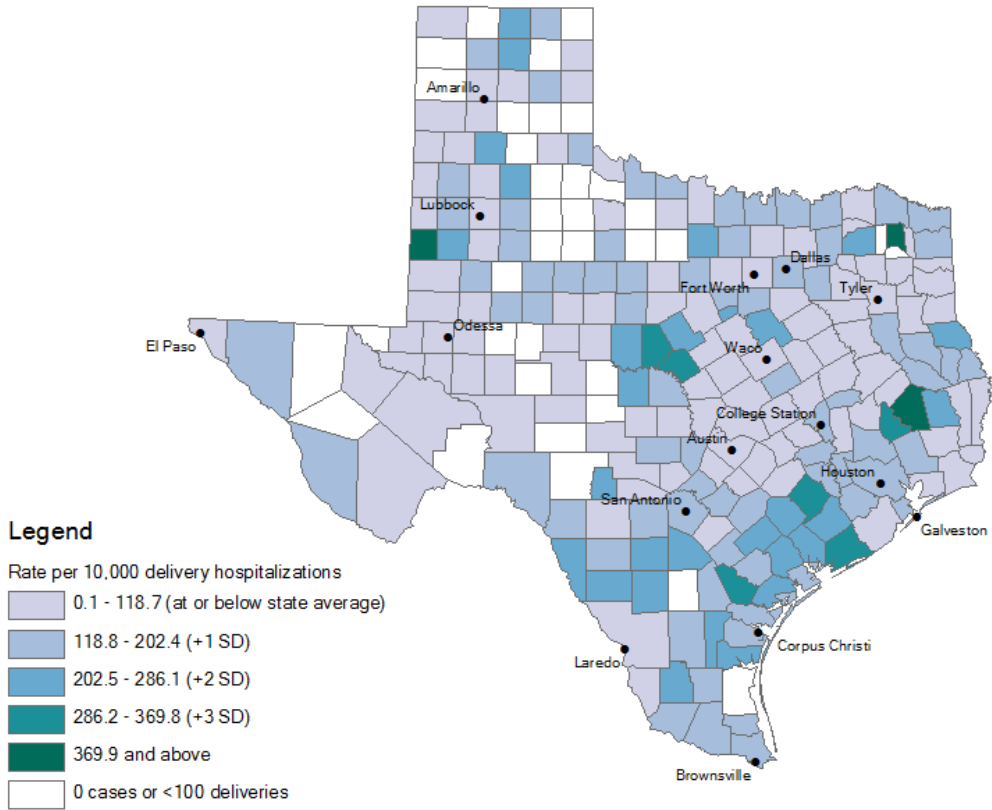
Amarillo

Lubbock

Dallas

Fort Worth

Tyler

Odessa

El Paso

Waco

College Station

Austin

Houston

San Antonio

Galveston

Corpus Christi

Laredo

Brownsville

Legend

Rate per 10,000 delivery hospitalizations

0.1 - 118.7 (at or below state average)

118.8 - 202.4 (+1 SD)

202.5 - 286.1 (+2 SD)

286.2 - 369.8 (+3 SD)

369.9 and above

0 cases or <100 deliveries